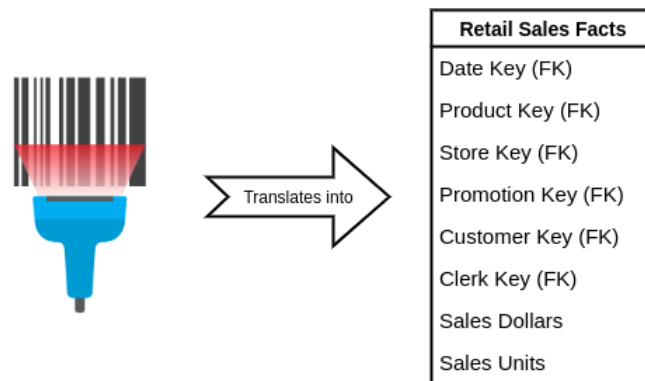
Translates into

| Retail Sales Facts |
|---|
| Date Key (FK) |
| Product Key (FK) |
| Store Key (FK) |
| Promotion Key (FK) |
| Customer Key (FK) |
| Clerk Key (FK) |
| Sales Dollars |
| Sales Units |